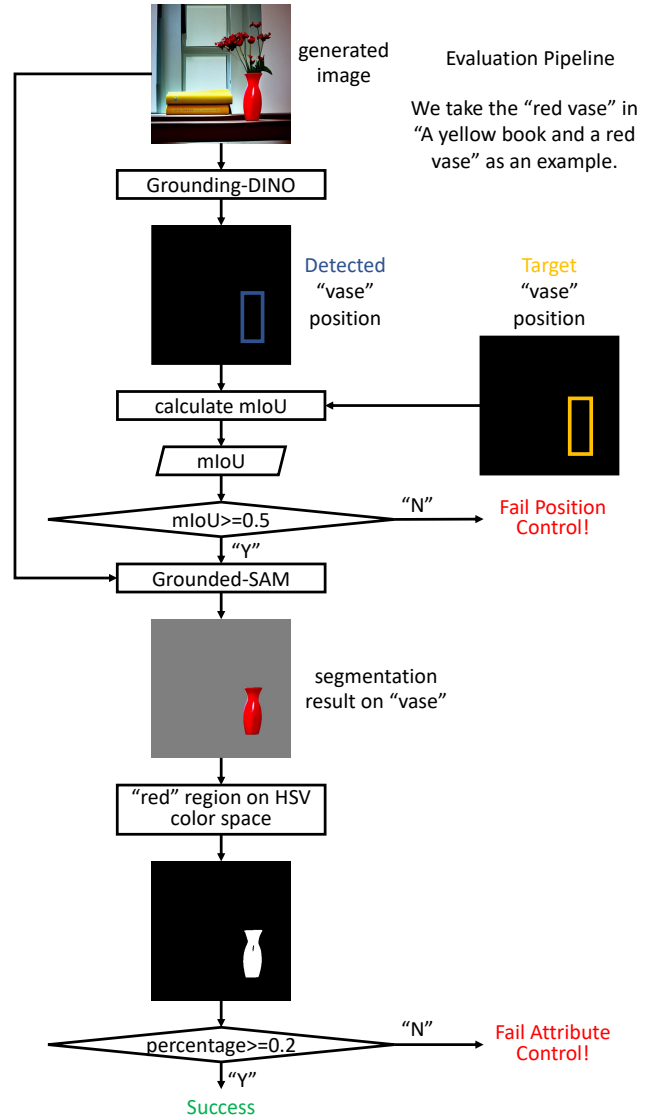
generated image

Evaluation Pipeline

We take the “red vase” in “A yellow book and a red vase” as an example.

Grounding-DINO

Detected “vase” position

Target “vase” position

calculate mIoU

mIoU

mIoU>=0.5

“N”

Fail Position Control!

“Y”

Grounded-SAM

segmentation result on “vase”

“red” region on HSV color space

percentage>=0.2

“N”

Fail Attribute Control!

“Y”

Success